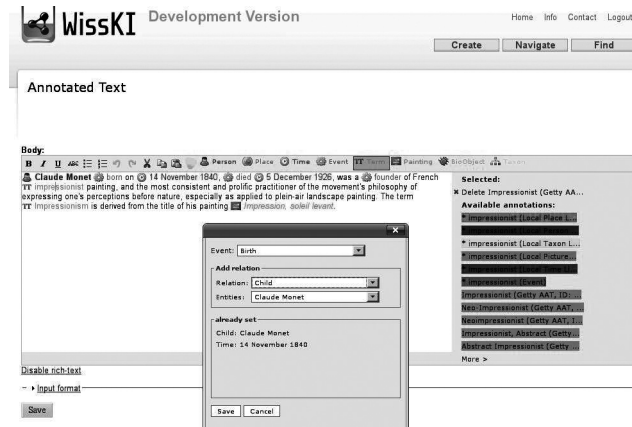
WissKI Development Version

Home Info Contact Logout

Create Navigate Find

Annotated Text

Body:

B I U ABC Person Place Time Event TT Term Painting BioObject Taxon

Claude Monet born on 14 November 1840, died 5 December 1926, was a founder of French TT impressionist painting, and the most consistent and prolific practitioner of the movement's philosophy of expressing one's perceptions before nature, especially as applied to plein-air landscape painting. The term TT Impressionism is derived from the title of his painting Impression, soleil levant.

Selected:

✖ Delete Impressionist (Getty AA...

Available annotations:

* Impressionist (Local Place L...

* Impressionist (Local Person...

* impressionist (Local Taxon L...

* Impressionist (Local Picture...

* Impressionist (Local Time Il...

* Impressionist (Event)

Impressionist (Getty AAT, ID: ...

Neo-Impressionist (Getty AAT, ...

Neoimpressionist (Getty AAT, I...

Impressionist, Abstract (Getty...

Abstract Impressionist (Getty ...

More >

Event: Birth

Add relation

Relation: Child

Entities: Claude Monet

already set

Child: Claude Monet

Time: 14 November 1840

Save Cancel

Disable rich-text

Input format

Save